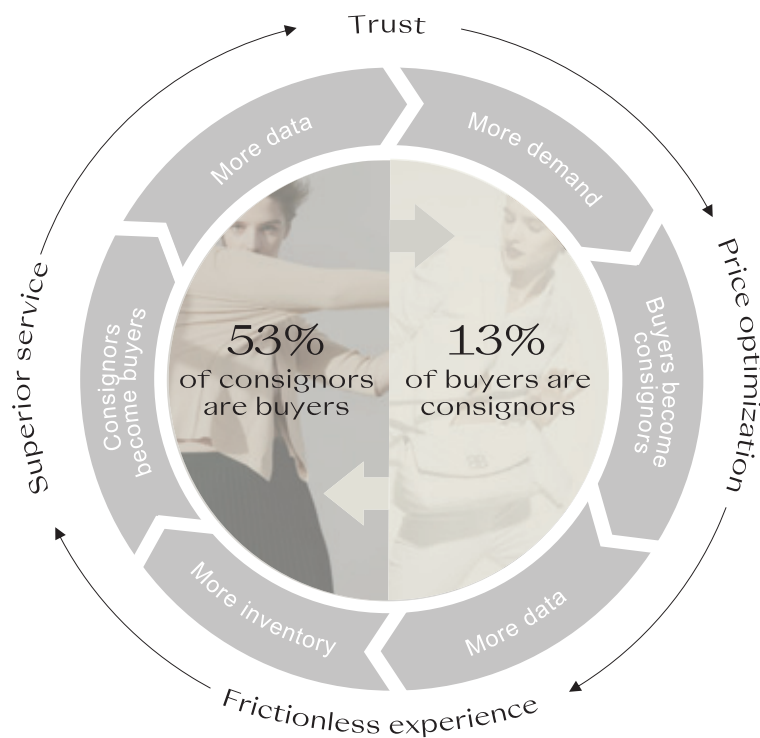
Trust

More data

More demand

Price optimization

Buyers become consignors

More data

Frictionless experience

More inventory

Consignors become buyers

Superior service

53%
of consignors are buyers

13%
of buyers are consignors